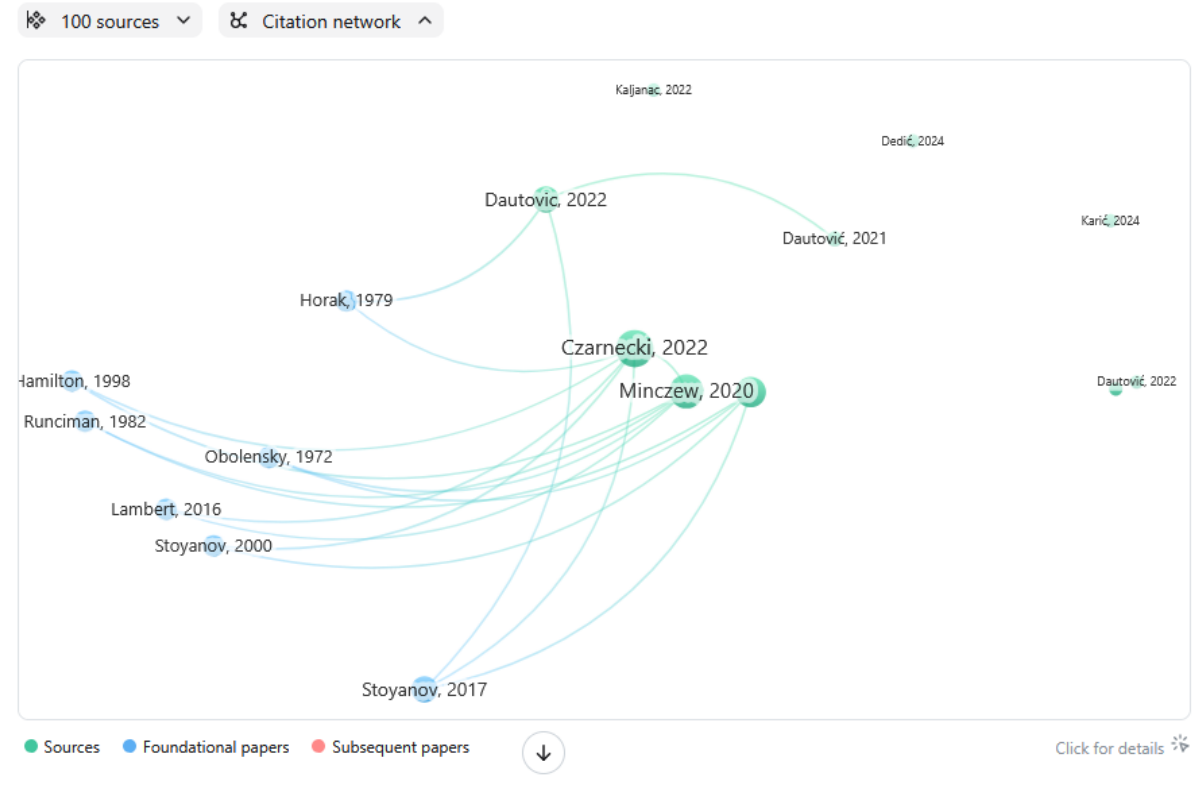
100 sources

Citation network

Kaljanac, 2022

Dedić, 2024

Dautovic, 2022

Dautović, 2021

Karić, 2024

Horak, 1979

Czarnecki, 2022

Hamilton, 1998

Minczew, 2020

Dautović, 2022

Runciman, 1982

Obolensky, 1972

Lambert, 2016

Stoyanov, 2000

Stoyanov, 2017

Sources Foundational papers Subsequent papers

Click for details